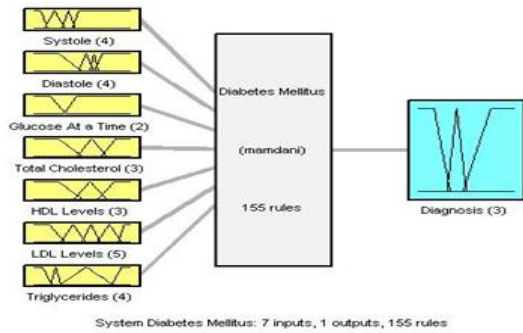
Systole (4)

Diastole (4)

Glucose At a Time (2)

Total Cholesterol (3)

HDL Levels (3)

LDL Levels (5)

Triglycerides (4)

Diabetes Mellitus

(mamdani)

155 rules

Diagnosis (3)

System Diabetes Mellitus: 7 inputs, 1 outputs, 155 rules